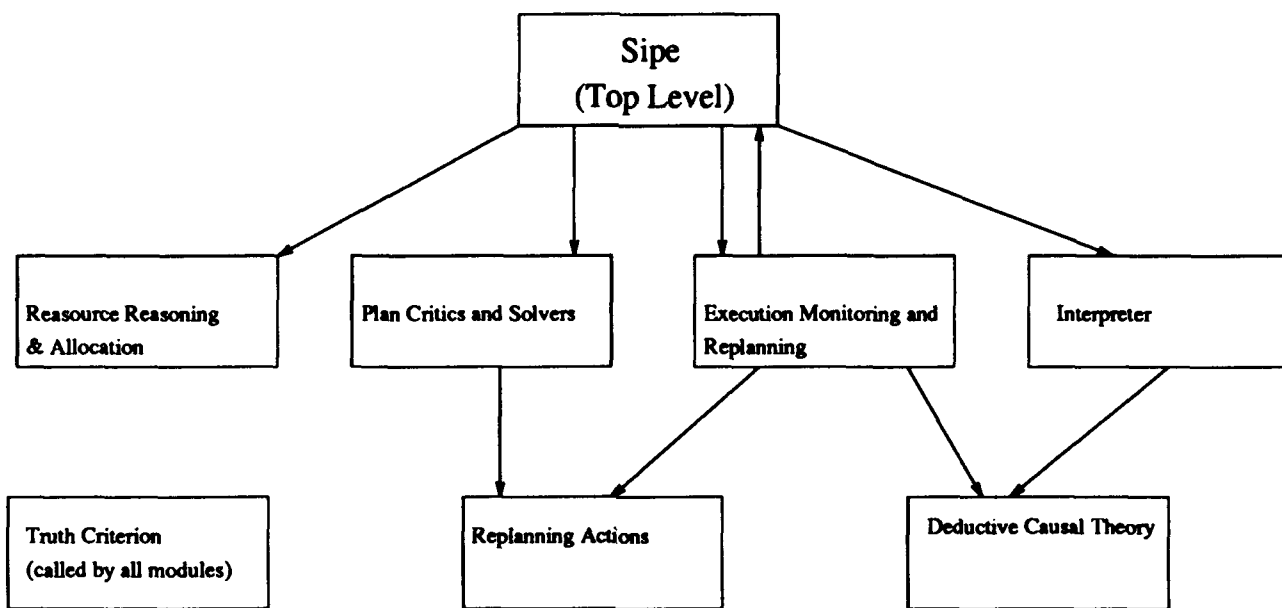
Sipe
(Top Level)

Reasource Reasoning & Allocation

Plan Critics and Solvers

Execution Monitoring and Replanning

Interpreter

Truth Criterion (called by all modules)

Replanning Actions

Deductive Causal Theory